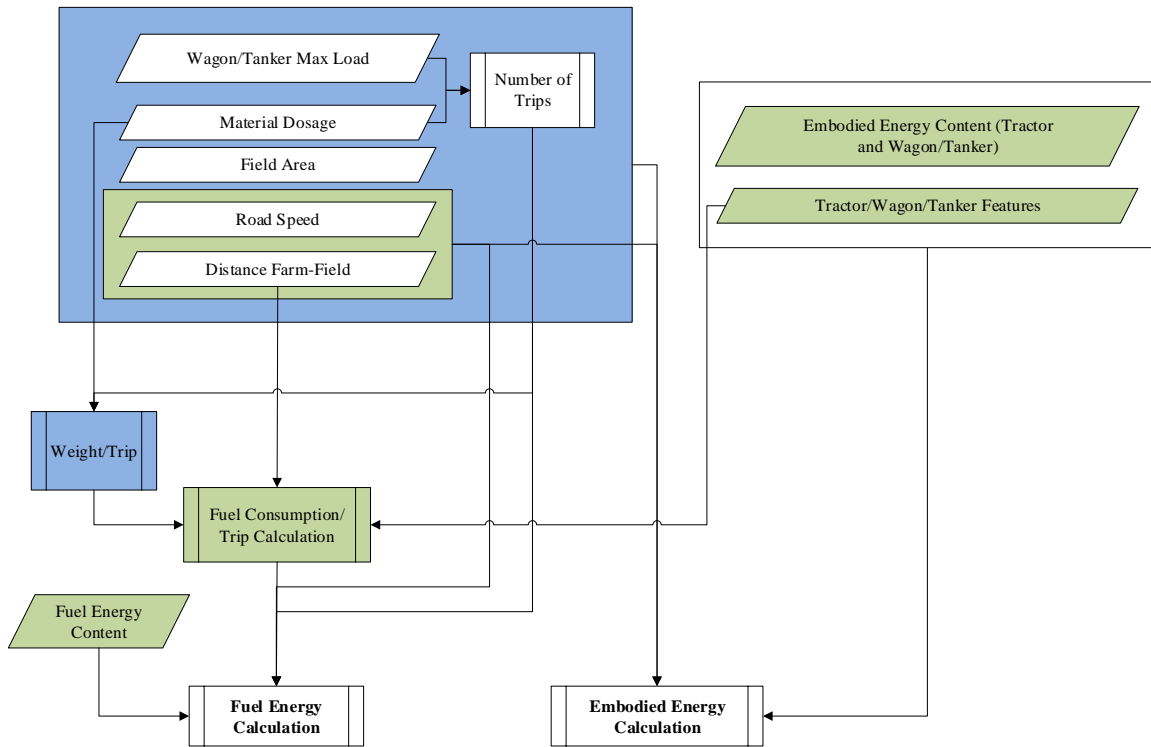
Wagon/Tanker Max Load

Number of Trips

Material Dosage

Field Area

Road Speed

Distance Farm-Field

Embodied Energy Content (Tractor and Wagon/Tanker)

Tractor/Wagon/Tanker Features

Weight/Trip

Fuel Consumption/ Trip Calculation

Fuel Energy Content

Fuel Energy Calculation

Embodied Energy Calculation